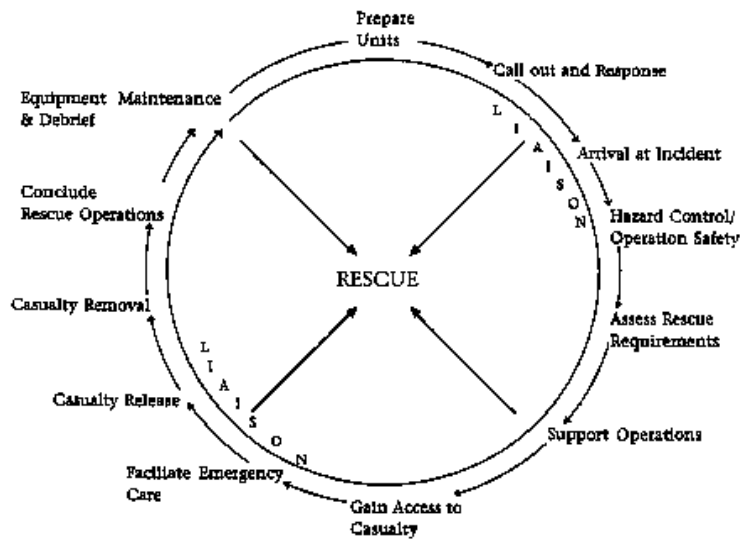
Prepare Units

Call out and Response

Arrival at Incident

Hazard Control/ Operation Safety

Assess Rescue Requirements

Support Operations

Gain Access to Casualty

Facilitate Emergency Care

Casualty Release

Casualty Removal

Conclude Rescue Operations

Equipment Maintenance & Debrief

L I A I S O N

RESCUE

L I A I S O N